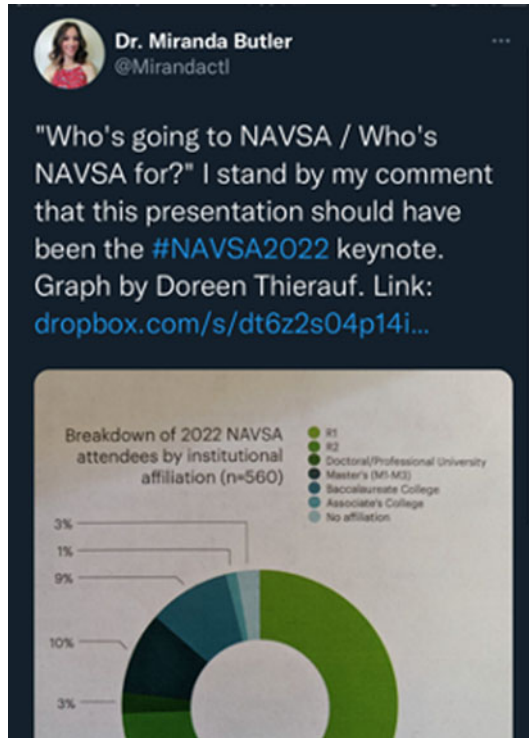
Dr. Miranda Butler
@Mirandactl

···

"Who's going to NAVSA / Who's NAVSA for?" I stand by my comment that this presentation should have been the #NAVSA2022 keynote. Graph by Doreen Thierauf. Link: dropbox.com/s/dt6z2s04p14i...

Breakdown of 2022 NAVSA attendees by institutional affiliation (n=560)

R1
R2
Doctoral/Professional University
Master's (M1-M3)
Baccalaureate College
Associate's College
No affiliation

3%
1%
9%
10%
3%